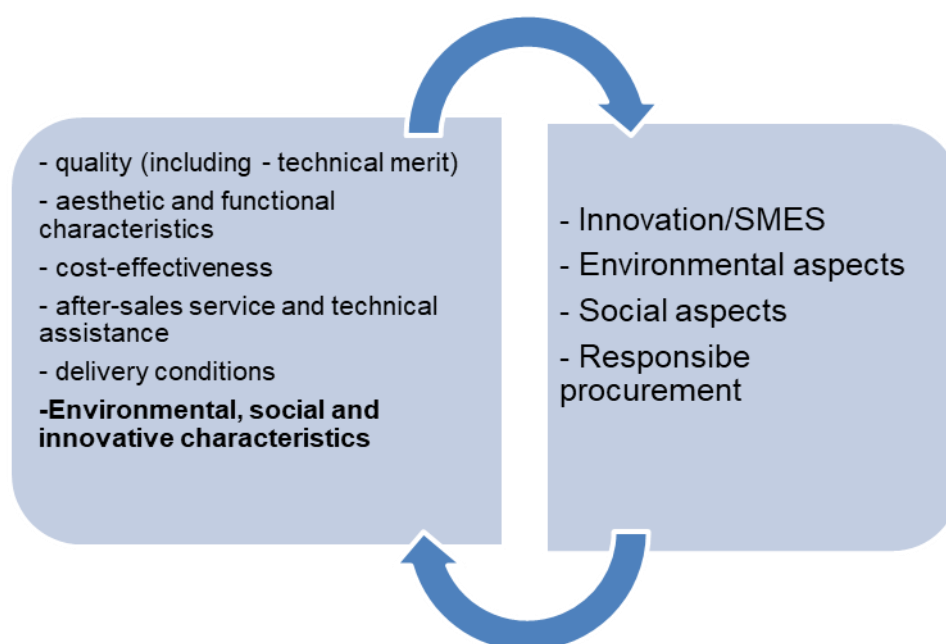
- quality (including - technical merit)
- aesthetic and functional characteristics
- cost-effectiveness
- after-sales service and technical assistance
- delivery conditions
-Environmental, social and innovative characteristics

- Innovation/SMES
- Environmental aspects
- Social aspects
- Responsibe procurement